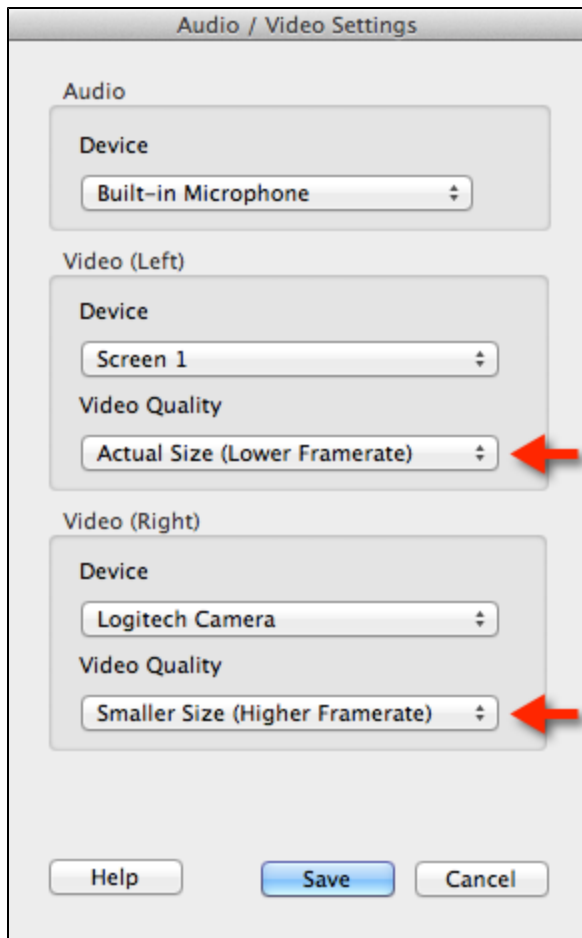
Audio / Video Settings

Audio

Device

Built-in Microphone

Video (Left)

Device

Screen 1

Video Quality

Actual Size (Lower Framerate)

Video (Right)

Device

Logitech Camera

Video Quality

Smaller Size (Higher Framerate)

Help

Save

Cancel